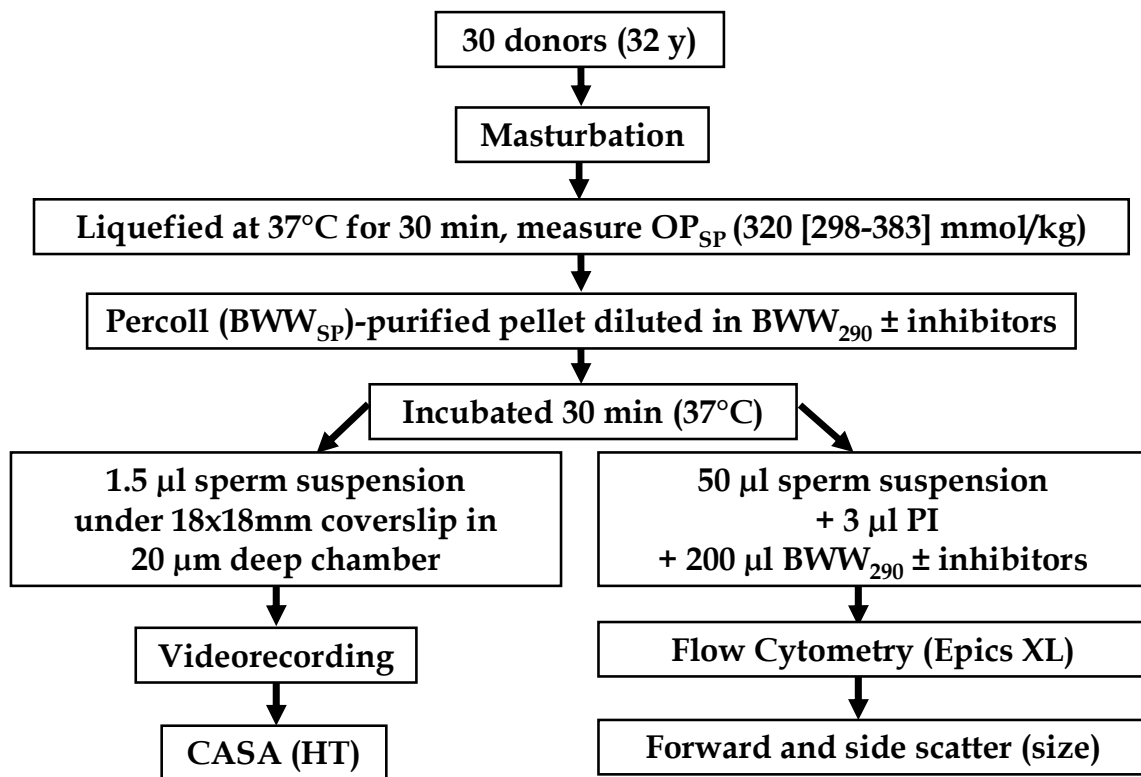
30 donors (32 y)

Masturbation

Liquefied at 37°C for 30 min, measure $OP_{SP}$ (320 [298-383] mmol/kg)

Percoll ($BWW_{SP}$)-purified pellet diluted in $BWW_{290}$ ± inhibitors

Incubated 30 min (37°C)

1.5 µl sperm suspension under 18x18mm coverslip in 20 µm deep chamber

Videorecording

CASA (HT)

50 µl sperm suspension + 3 µl PI + 200 µl $BWW_{290}$ ± inhibitors

Flow Cytometry (Epics XL)

Forward and side scatter (size)